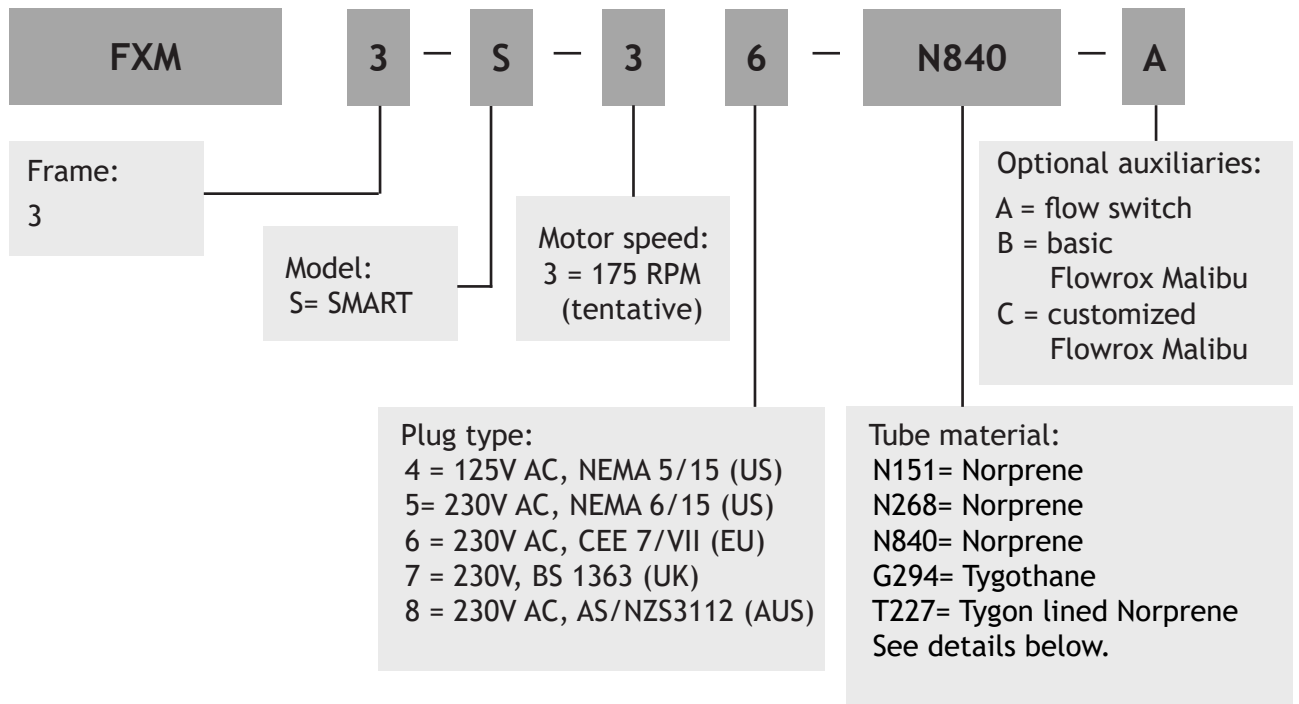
FXM 3 — S — 3 6 — N840 — A

Frame:
3

Model:
S= SMART

Motor speed:
3 = 175 RPM
(tentative)

Optional auxiliaries:
A = flow switch
B = basic Flowrox Malibu
C = customized Flowrox Malibu

Plug type:
4 = 125V AC, NEMA 5/15 (US)
5= 230V AC, NEMA 6/15 (US)
6 = 230V AC, CEE 7/VII (EU)
7 = 230V, BS 1363 (UK)
8 = 230V AC, AS/NZS3112 (AUS)

Tube material:
N151= Norprene
N268= Norprene
N840= Norprene
G294= Tygothane
T227= Tygon lined Norprene
See details below.